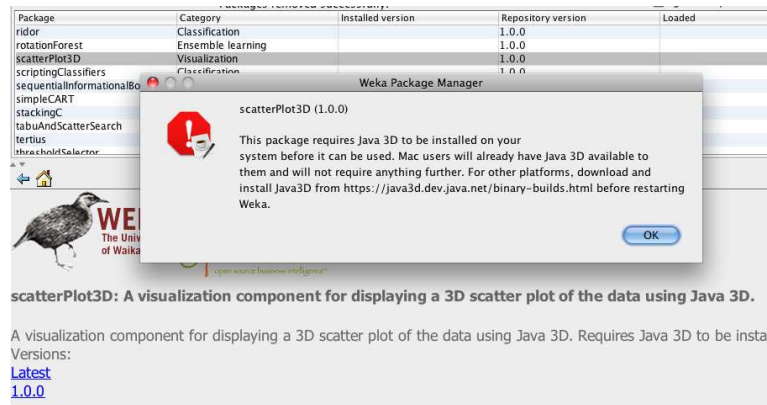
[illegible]

| Package | Category | Installed version | Repository version | Loaded |
|---|---|---|---|---|
| ridor | Classification | | 1.0.0 | |
| rotationForest | Ensemble learning | | 1.0.0 | |
| scatterPlot3D | Visualization | | 1.0.0 | |
| scriptingClassifiers | Classification | | 1.0.0 | |
| sequentialInformationalBo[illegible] | | | | |
| simpleCART | | | | |
| stackingC | | | | |
| tabuAndScatterSearch | | | | |
| tertius | | | | |
| thresholdSelector | | | | |

Weka Package Manager

scatterPlot3D (1.0.0)

This package requires Java 3D to be installed on your system before it can be used. Mac users will already have Java 3D available to them and will not require anything further. For other platforms, download and install Java3D from https://java3d.dev.java.net/binary-builds.html before restarting Weka.

OK

WE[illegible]
The Univ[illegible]
of Waika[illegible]

open source business intelligence

scatterPlot3D: A visualization component for displaying a 3D scatter plot of the data using Java 3D.

A visualization component for displaying a 3D scatter plot of the data using Java 3D. Requires Java 3D to be insta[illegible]
Versions:
Latest
1.0.0